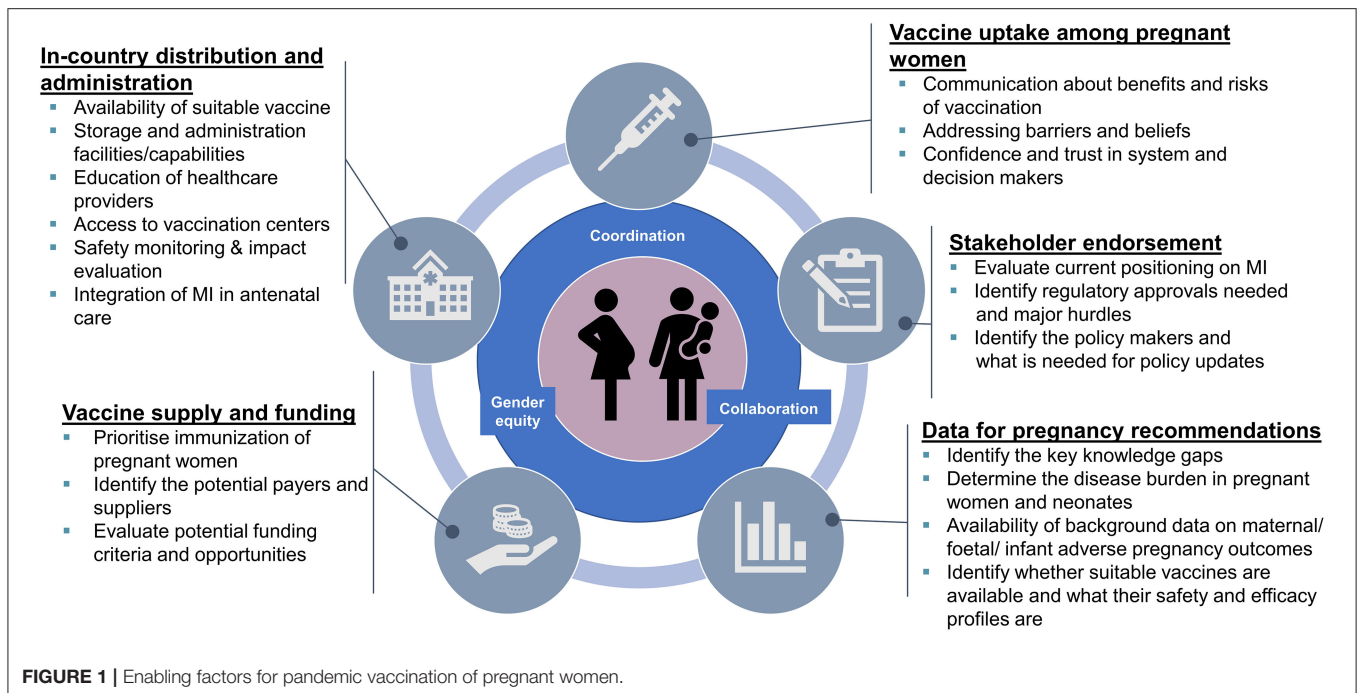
**In-country distribution and administration**

- Availability of suitable vaccine
- Storage and administration facilities/capabilities
- Education of healthcare providers
- Access to vaccination centers
- Safety monitoring & impact evaluation
- Integration of MI in antenatal care

**Vaccine uptake among pregnant women**

- Communication about benefits and risks of vaccination
- Addressing barriers and beliefs
- Confidence and trust in system and decision makers

Coordination

**Stakeholder endorsement**

- Evaluate current positioning on MI
- Identify regulatory approvals needed and major hurdles
- Identify the policy makers and what is needed for policy updates

Gender equity

Collaboration

**Vaccine supply and funding**

- Prioritise immunization of pregnant women
- Identify the potential payers and suppliers
- Evaluate potential funding criteria and opportunities

**Data for pregnancy recommendations**

- Identify the key knowledge gaps
- Determine the disease burden in pregnant women and neonates
- Availability of background data on maternal/ foetal/ infant adverse pregnancy outcomes
- Identify whether suitable vaccines are available and what their safety and efficacy profiles are

**FIGURE 1 |** Enabling factors for pandemic vaccination of pregnant women.